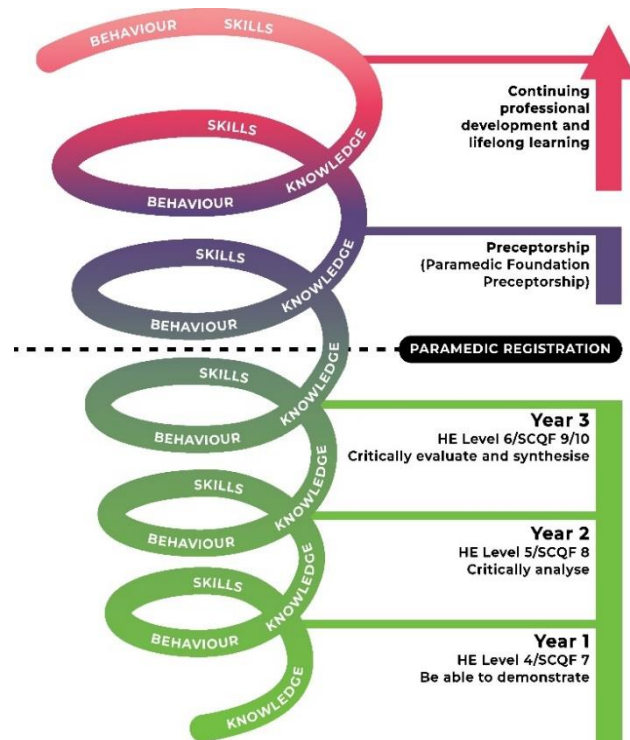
BEHAVIOUR SKILLS

Continuing professional development and lifelong learning

SKILLS
KNOWLEDGE
BEHAVIOUR

Preceptorship (Paramedic Foundation Preceptorship)

SKILLS
KNOWLEDGE
BEHAVIOUR

PARAMEDIC REGISTRATION

KNOWLEDGE
SKILLS
KNOWLEDGE
BEHAVIOUR

Year 3
HE Level 6/SCQF 9/10
Critically evaluate and synthesise

KNOWLEDGE
SKILLS
KNOWLEDGE
BEHAVIOUR

Year 2
HE Level 5/SCQF 8
Critically analyse

KNOWLEDGE
SKILLS
KNOWLEDGE
BEHAVIOUR

Year 1
HE Level 4/SCQF 7
Be able to demonstrate

KNOWLEDGE